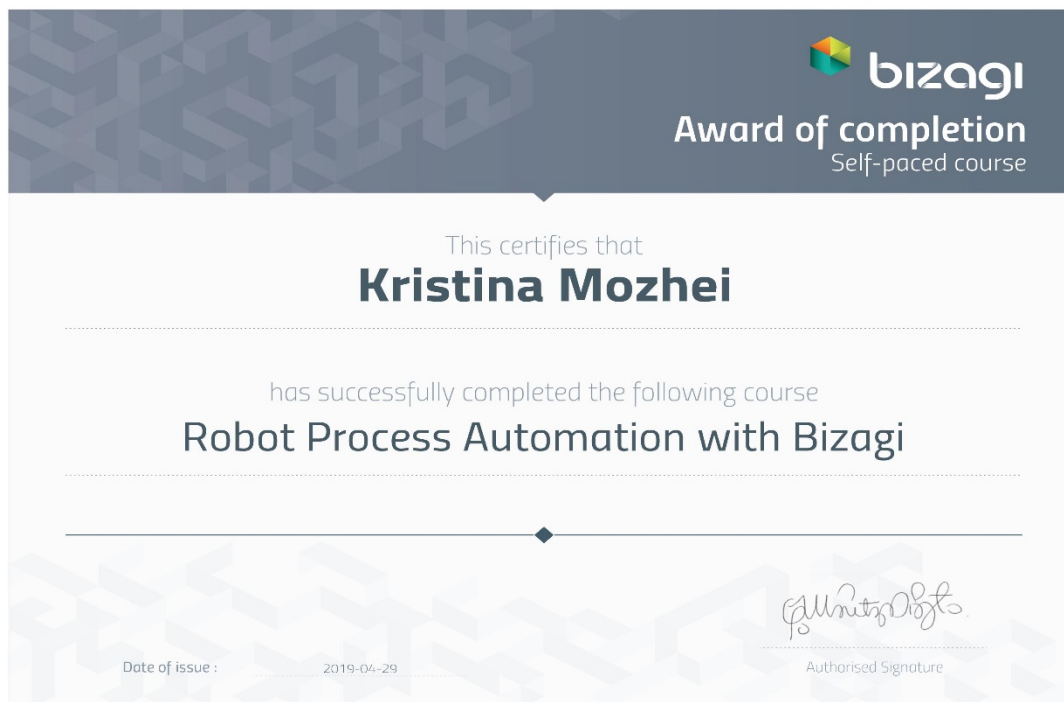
bizagi

Award of completion
Self-paced course

This certifies that

Kristina Mozhei

has successfully completed the following course

Robot Process Automation with Bizagi

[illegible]

Date of issue : 2019-04-29

Authorised Signature